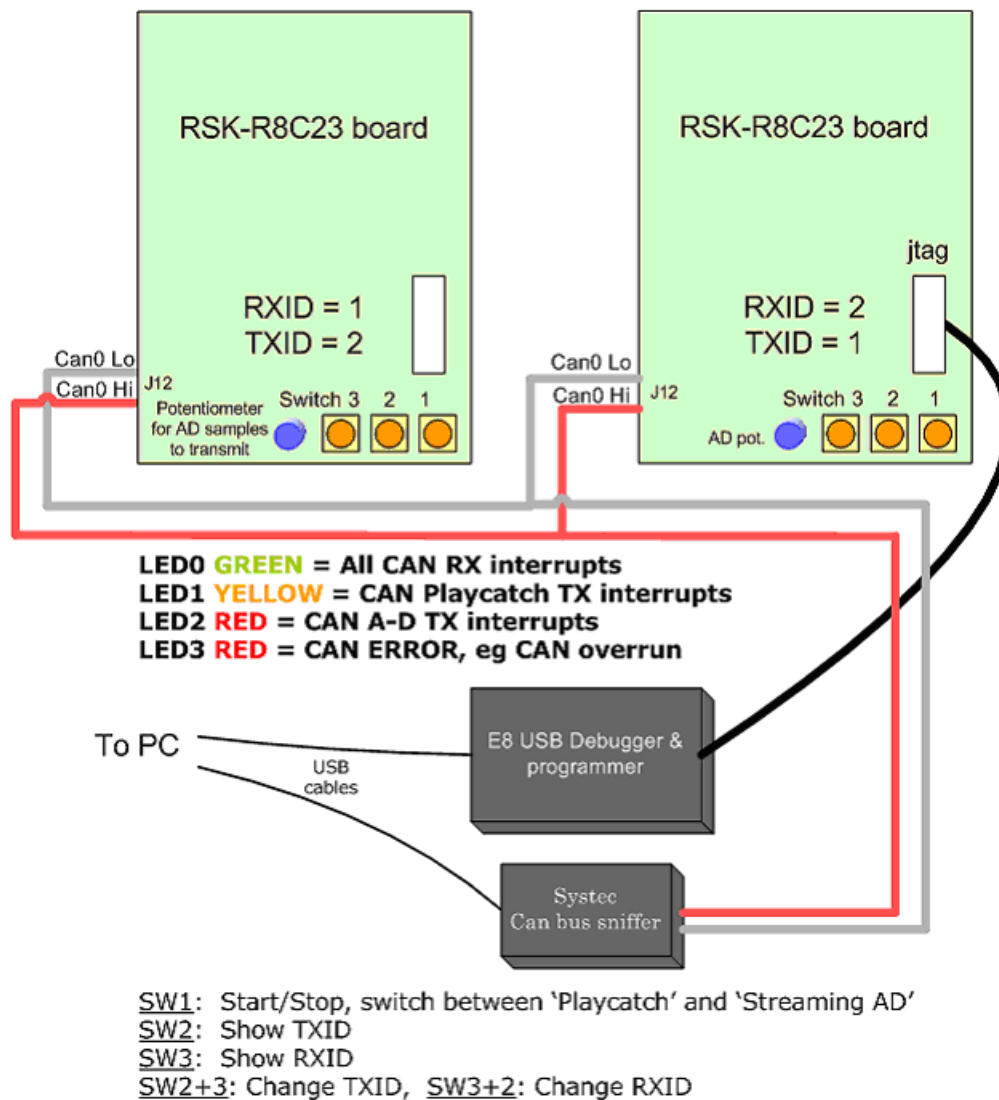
RSK-R8C23 board

RXID = 1
TXID = 2

Can0 Lo
Can0 Hi
J12
Potentiometer for AD samples to transmit
Switch 3 2 1

RSK-R8C23 board

jtag

RXID = 2
TXID = 1

Can0 Lo
Can0 Hi
J12
Switch 3 2 1
AD pot.

LED0 GREEN = All CAN RX interrupts
LED1 YELLOW = CAN Playcatch TX interrupts
LED2 RED = CAN A-D TX interrupts
LED3 RED = CAN ERROR, eg CAN overrun

To PC

USB cables

E8 USB Debugger & programmer

Systec Can bus sniffer

SW1: Start/Stop, switch between 'Playcatch' and 'Streaming AD'
SW2: Show TXID
SW3: Show RXID
SW2+3: Change TXID, SW3+2: Change RXID